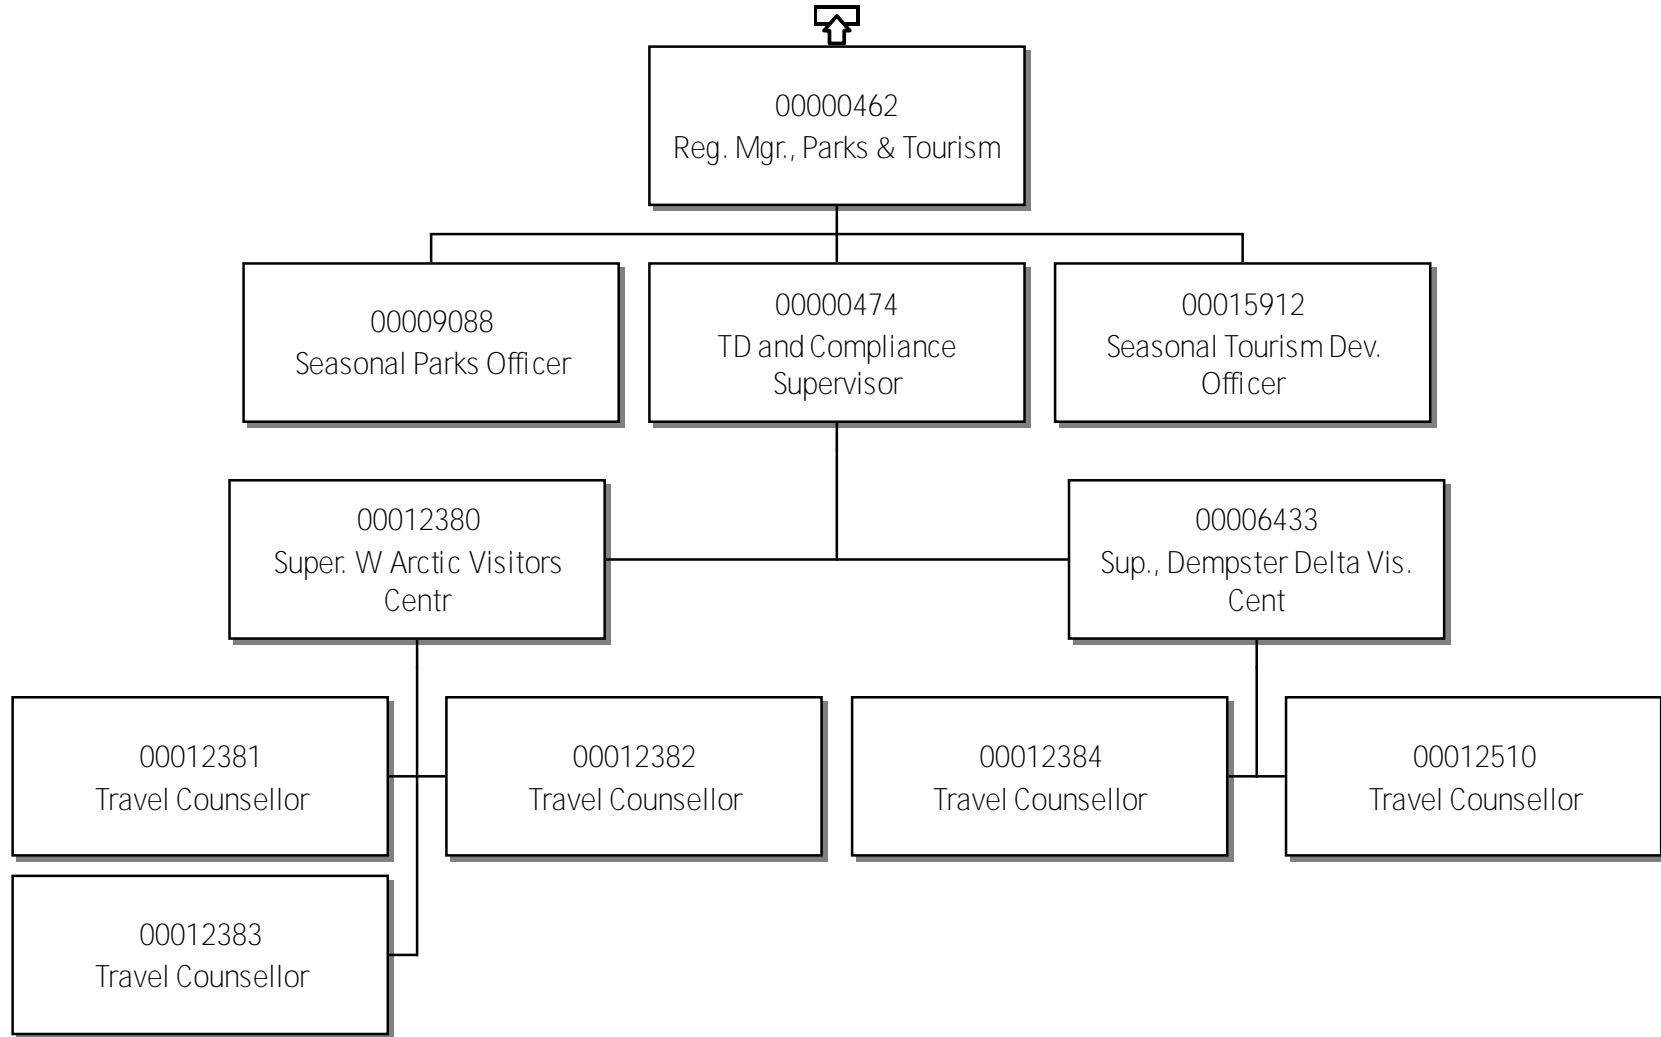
00000462
Reg. Mgr., Parks & Tourism

00009088
Seasonal Parks Officer

00000474
TD and Compliance Supervisor

00015912
Seasonal Tourism Dev. Officer

00012380
Super. W Arctic Visitors Centr

00006433
Sup., Dempster Delta Vis. Cent

00012381
Travel Counsellor

00012382
Travel Counsellor

00012384
Travel Counsellor

00012510
Travel Counsellor

00012383
Travel Counsellor